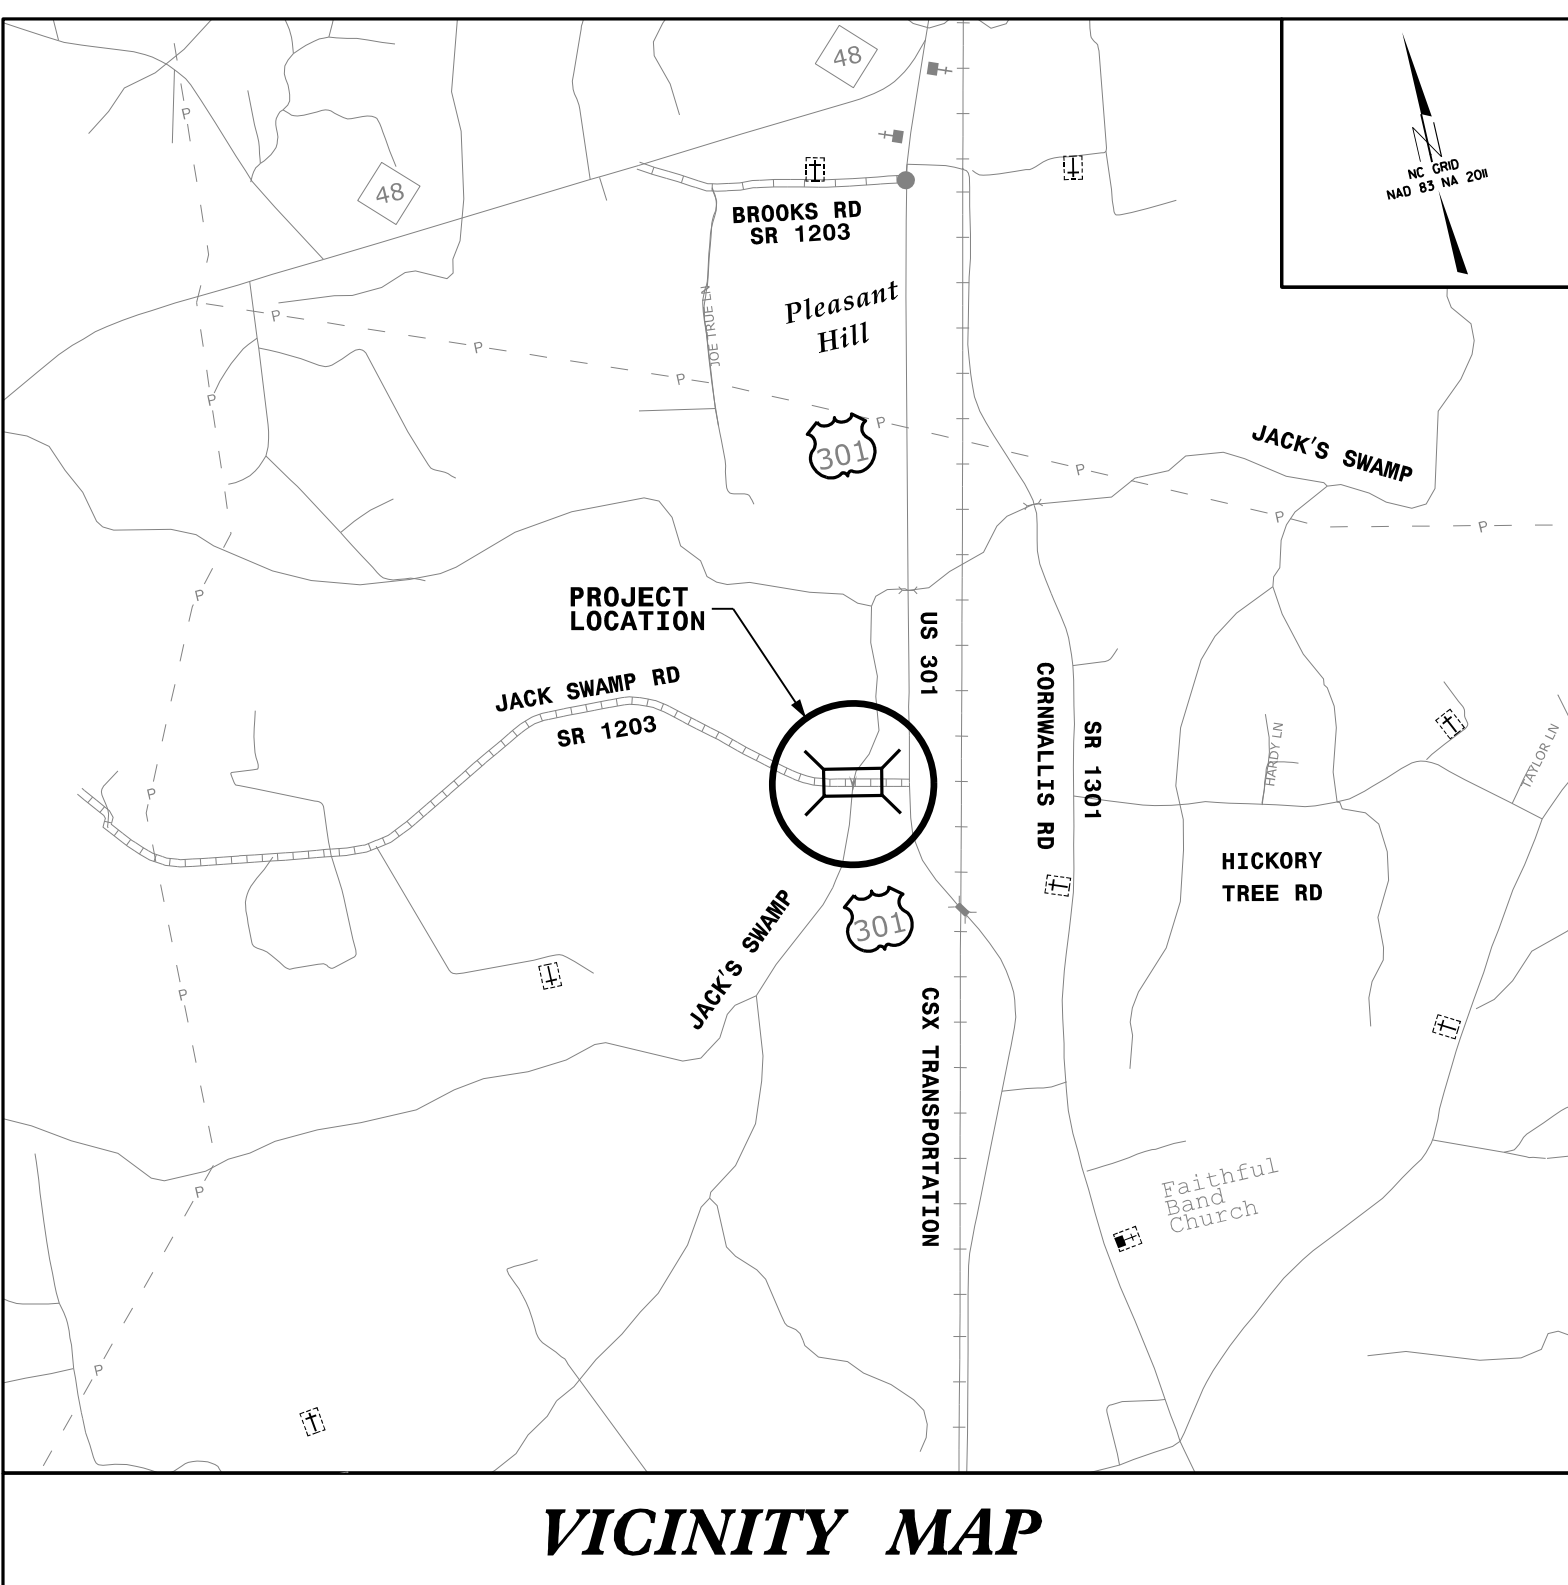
48

48

NC GRID
NAD 83 NA 2011

BROOKS RD
SR 1203

JOE TRUE LN

Pleasant
Hill

301

JACK'S SWAMP

P

PROJECT
LOCATION

US 301

CORNWALLIS RD

SR 1301

JACK SWAMP RD
SR 1203

HARDY LN

TAYLOR LN

HICKORY
TREE RD

301

JACK'S SWAMP

CSX TRANSPORTATION

Faithful
Band
Church

VICINITY MAP